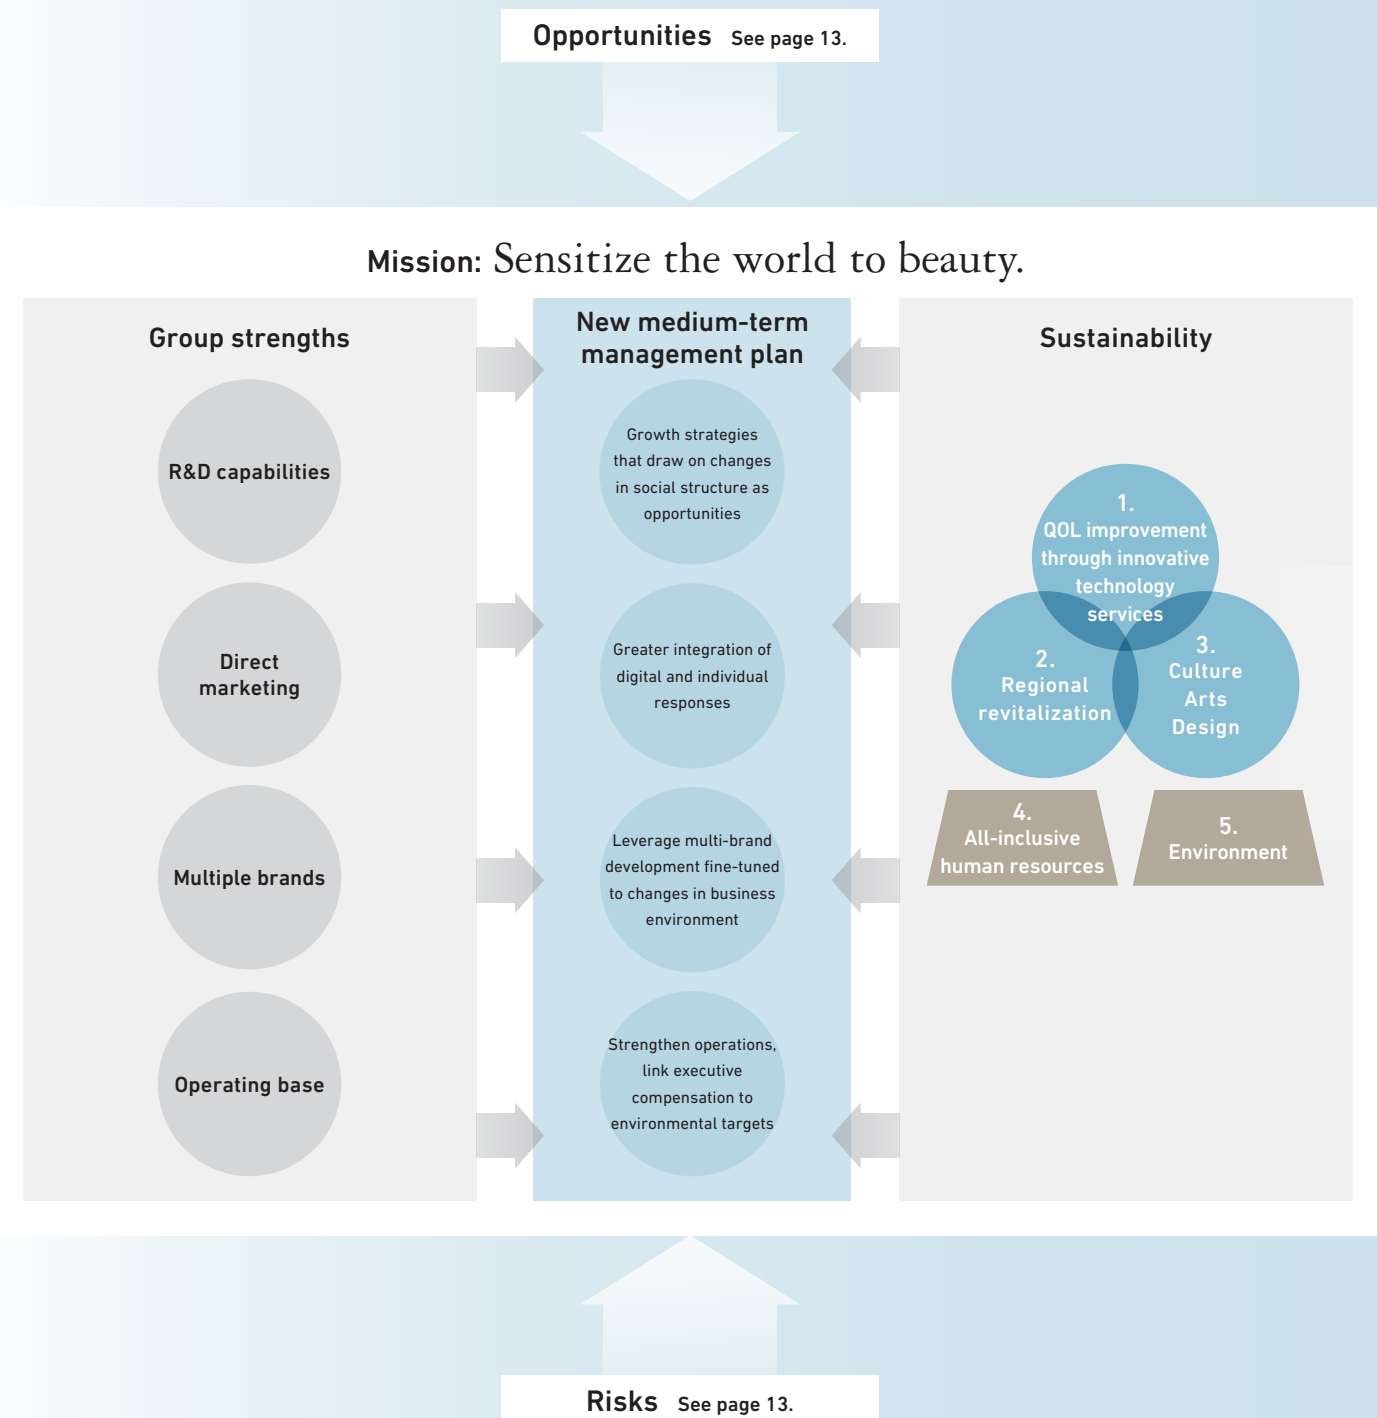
Opportunities See page 13.

Mission: Sensitize the world to beauty.

Group strengths

R&D capabilities

Direct marketing

Multiple brands

Operating base

New medium-term management plan

Growth strategies that draw on changes in social structure as opportunities

Greater integration of digital and individual responses

Leverage multi-brand development fine-tuned to changes in business environment

Strengthen operations, link executive compensation to environmental targets

Sustainability

1. QOL improvement through innovative technology services

2. Regional revitalization

3. Culture Arts Design

4. All-inclusive human resources

5. Environment

Risks See page 13.